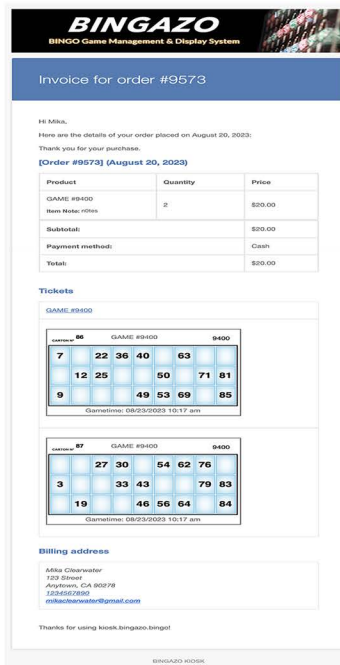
BINGAZO
BINGO Game Management & Display System

Invoice for order #9573

Hi Mika,

Here are the details of your order placed on August 20, 2023:

Thank you for your purchase.

[Order #9573] (August 20, 2023)

| Product | Quantity | Price |
|---|---|---|
| GAME #9400 Item Note: n0tes | 2 | $20.00 |
| Subtotal: | | $20.00 |
| Payment method: | | Cash |
| Total: | | $20.00 |

Tickets

GAME #9400

CARTON Nº 86 GAME #9400 9400

| 7 | | 22 | 36 | 40 | | 63 | | |
|---|---|---|---|---|---|---|---|---|
| | 12 | 25 | | | 50 | | 71 | 81 |
| 9 | | | | 49 | 53 | 69 | | 85 |

Gametime: 08/23/2023 10:17 am

CARTON Nº 87 GAME #9400 9400

| | | 27 | 30 | | 54 | 62 | 76 | |
|---|---|---|---|---|---|---|---|---|
| 3 | | | 33 | 43 | | | 79 | 83 |
| | 19 | | | 46 | 56 | 64 | | 84 |

Gametime: 08/23/2023 10:17 am

Billing address

Mika Clearwater
123 Street
Anytown, CA 90278
1234567890
mikaclearwater@gmail.com

Thanks for using kiosk.bingazo.bingo!

BINGAZO KIOSK